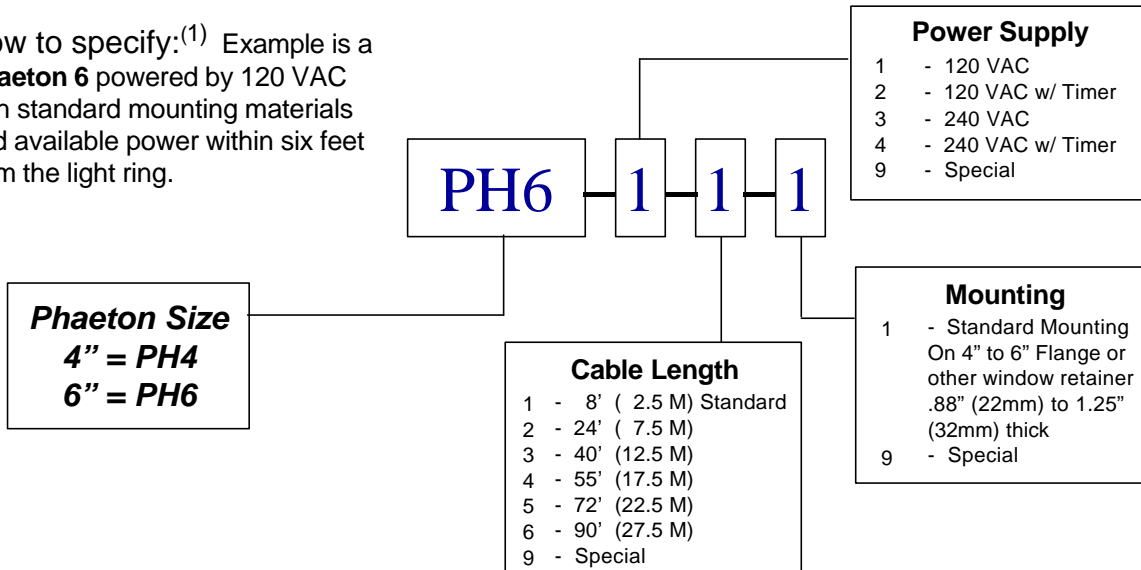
ow to specify:$^{(1)}$ Example is a **aeton 6** powered by 120 VAC h standard mounting materials d available power within six feet m the light ring.

**Power Supply**
1 - 120 VAC
2 - 120 VAC w/ Timer
3 - 240 VAC
4 - 240 VAC w/ Timer
9 - Special

PH6 – 1 – 1 – 1

***Phaeton Size***
***4" = PH4***
***6" = PH6***

**Cable Length**
1 - 8' ( 2.5 M) Standard
2 - 24' ( 7.5 M)
3 - 40' (12.5 M)
4 - 55' (17.5 M)
5 - 72' (22.5 M)
6 - 90' (27.5 M)
9 - Special

**Mounting**
1 - Standard Mounting On 4" to 6" Flange or other window retainer .88" (22mm) to 1.25" (32mm) thick
9 - Special